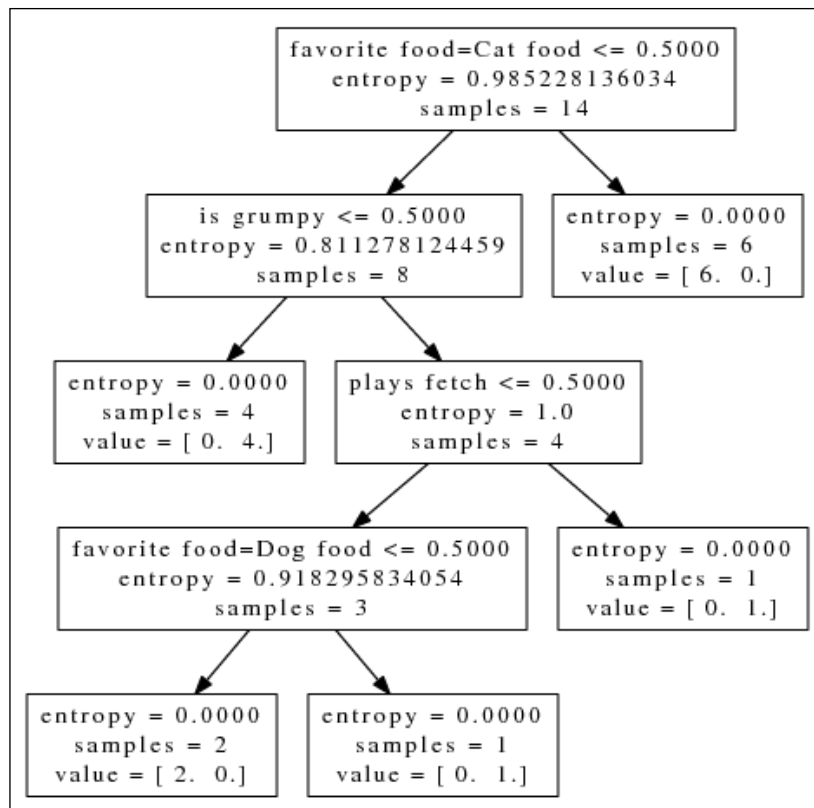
favorite food=Cat food <= 0.5000
entropy = 0.985228136034
samples = 14

is grumpy <= 0.5000
entropy = 0.811278124459
samples = 8

entropy = 0.0000
samples = 6
value = [ 6. 0.]

entropy = 0.0000
samples = 4
value = [ 0. 4.]

plays fetch <= 0.5000
entropy = 1.0
samples = 4

favorite food=Dog food <= 0.5000
entropy = 0.918295834054
samples = 3

entropy = 0.0000
samples = 1
value = [ 0. 1.]

entropy = 0.0000
samples = 2
value = [ 2. 0.]

entropy = 0.0000
samples = 1
value = [ 0. 1.]